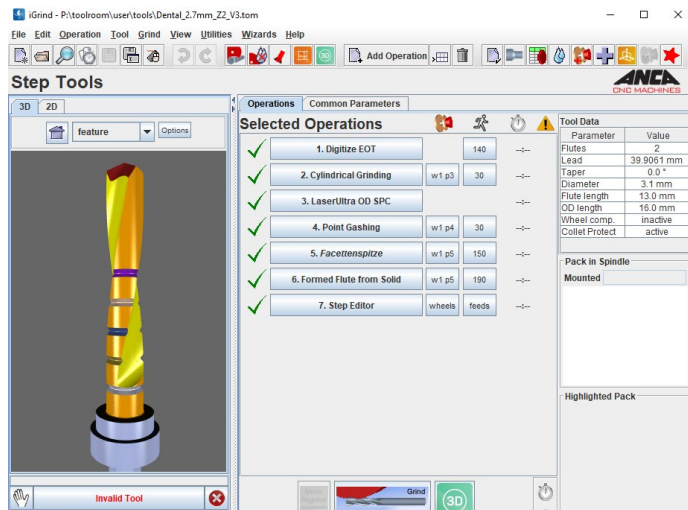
iGrind - P:\toolroom\user\tools\Dental_2.7mm_Z2_V3.tom

File Edit Operation Tool Grind View Utilities Wizards Help

Add Operation

Step Tools

ANCA CNC MACHINES

3D 2D

feature Options

Operations Common Parameters

Selected Operations

| | | | | |
|---|---|---|---|---|
| 1. Digitize EOT | | 140 | --:-- |
| 2. Cylindrical Grinding | w1 p3 | 30 | --:-- |
| 3. LaserUltra OD SPC | | | --:-- |
| 4. Point Gashing | w1 p4 | 30 | --:-- |
| 5. Facettenspitze | w1 p5 | 150 | --:-- |
| 6. Formed Flute from Solid | w1 p5 | 190 | --:-- |
| 7. Step Editor | wheels | feeds | --:-- |

Tool Data

| Parameter | Value |
|---|---|
| Flutes | 2 |
| Lead | 39.9061 mm |
| Taper | 0.0 ° |
| Diameter | 3.1 mm |
| Flute length | 13.0 mm |
| OD length | 16.0 mm |
| Wheel comp. | inactive |
| Collet Protect | active |

Pack in Spindle

Mounted

Highlighted Pack

Invalid Tool

Grind

3D